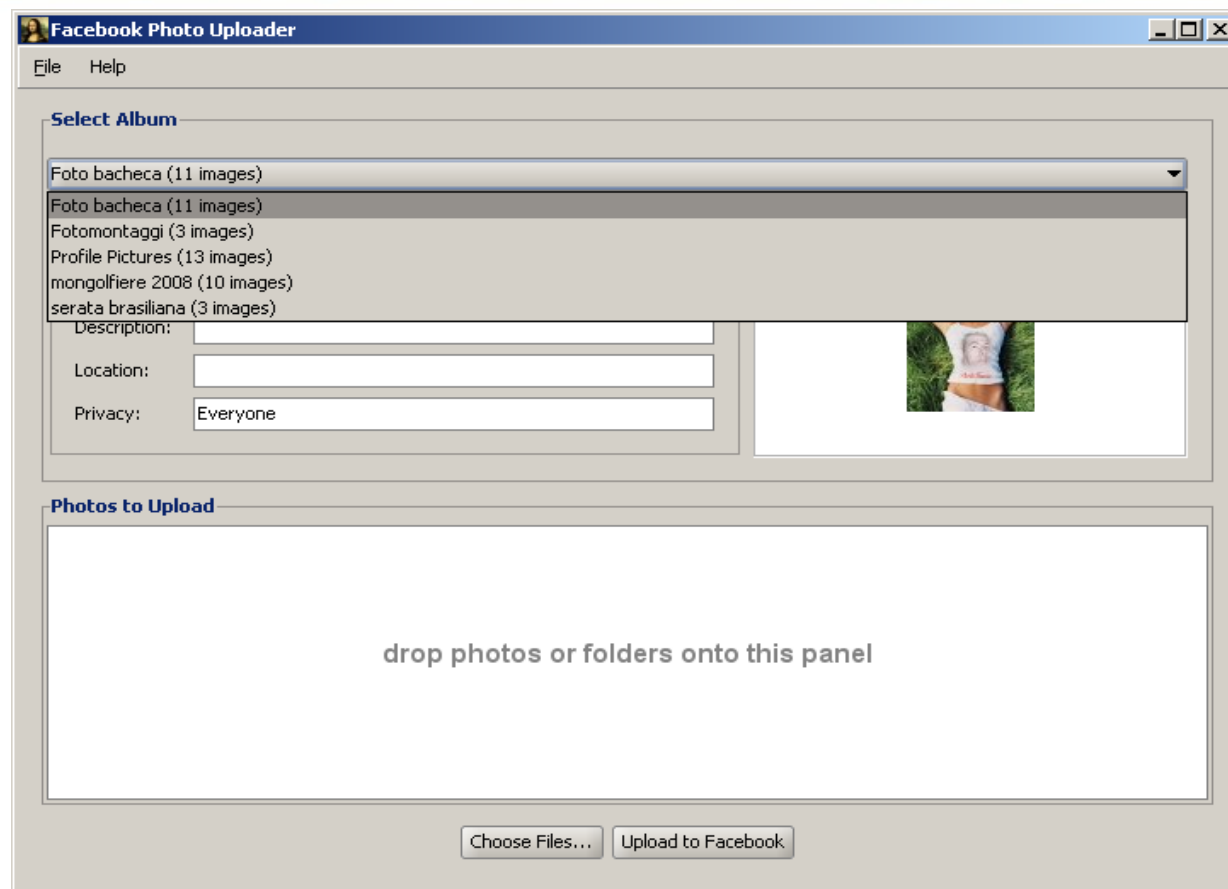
Facebook Photo Uploader

File Help

Select Album

Foto bacheca (11 images)

Foto bacheca (11 images)
Fotomontaggi (3 images)
Profile Pictures (13 images)
mongolfiere 2008 (10 images)
serata brasiliana (3 images)

Description:

Location:

Privacy: Everyone

Photos to Upload

drop photos or folders onto this panel

Choose Files... Upload to Facebook